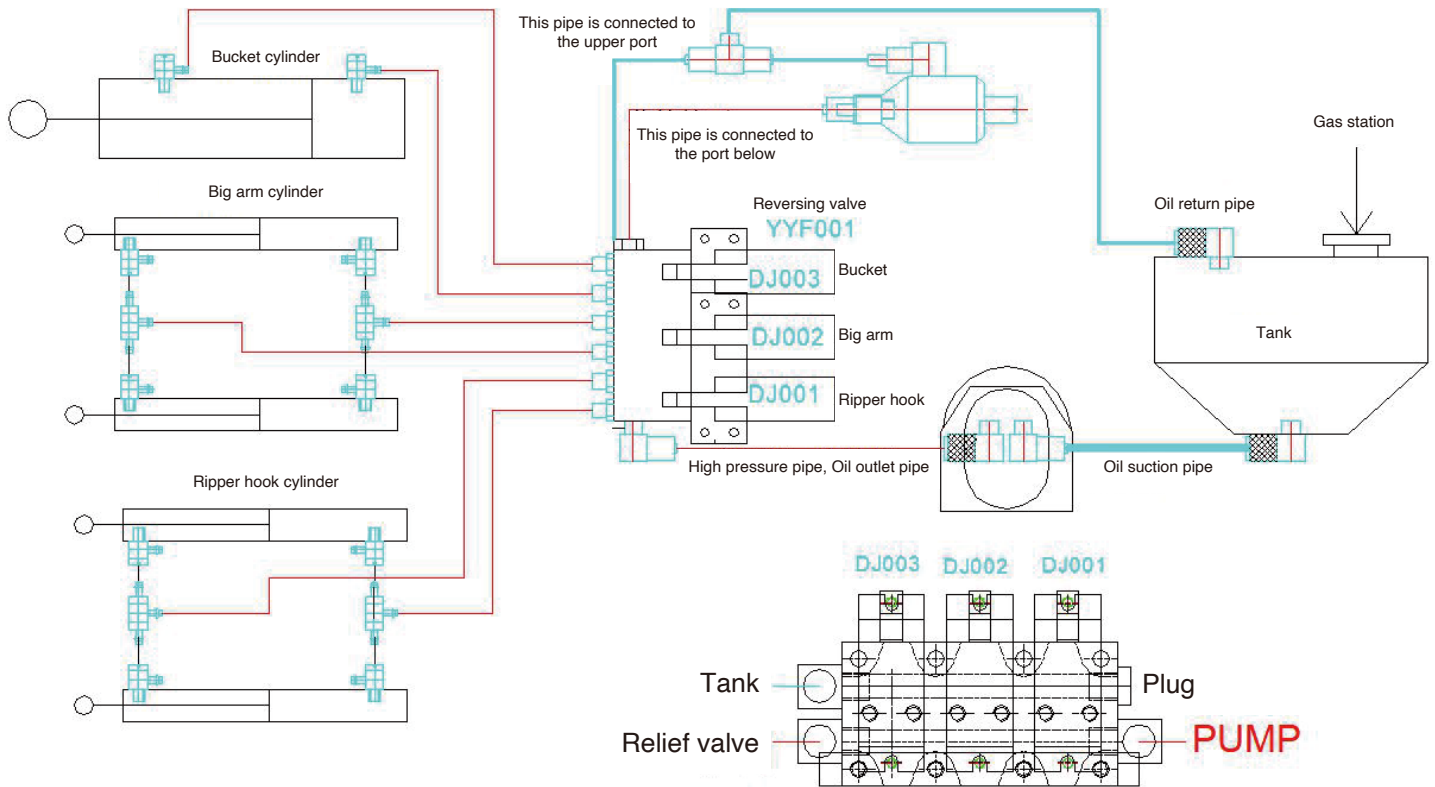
Bucket cylinder

This pipe is connected to the upper port

This pipe is connected to the port below

Gas station

Big arm cylinder

Reversing valve
YYF001

Oil return pipe

DJ003 Bucket

DJ002 Big arm

Tank

DJ001 Ripper hook

High pressure pipe, Oil outlet pipe

Oil suction pipe

Ripper hook cylinder

DJ003 DJ002 DJ001

Tank

Plug

Relief valve

PUMP